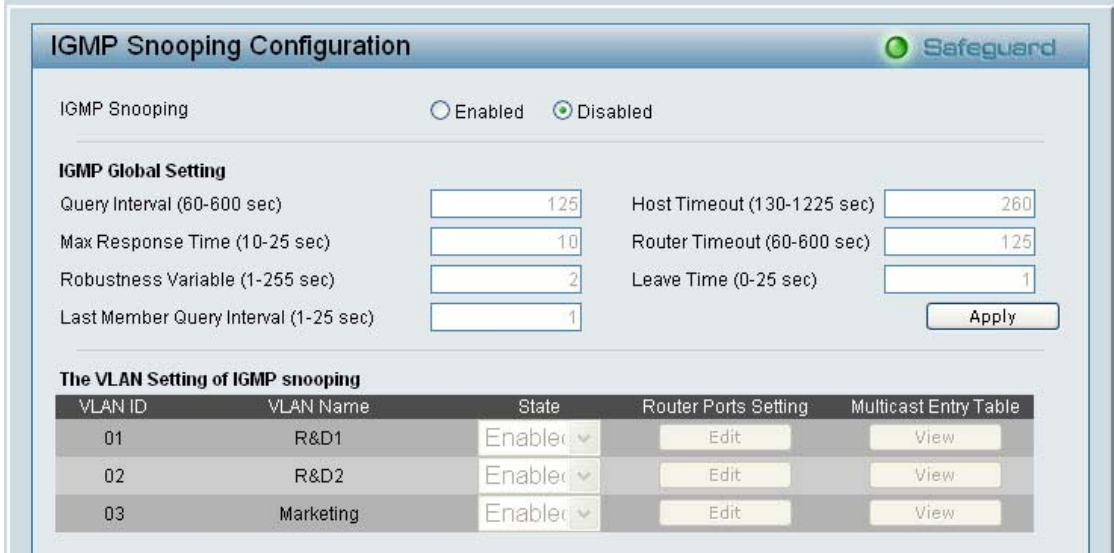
IGMP Snooping Configuration

Safeguard

IGMP Snooping Enabled Disabled

IGMP Global Setting

| | | | |
|---|---|---|---|
| Query Interval (60-600 sec) | 125 | Host Timeout (130-1225 sec) | 260 |
| Max Response Time (10-25 sec) | 10 | Router Timeout (60-600 sec) | 125 |
| Robustness Variable (1-255 sec) | 2 | Leave Time (0-25 sec) | 1 |
| Last Member Query Interval (1-25 sec) | 1 | | Apply |

The VLAN Setting of IGMP snooping

| VLAN ID | VLAN Name | State | Router Ports Setting | Multicast Entry Table |
|---|---|---|---|---|
| 01 | R&D1 | Enablec | Edit | View |
| 02 | R&D2 | Enablec | Edit | View |
| 03 | Marketing | Enablec | Edit | View |